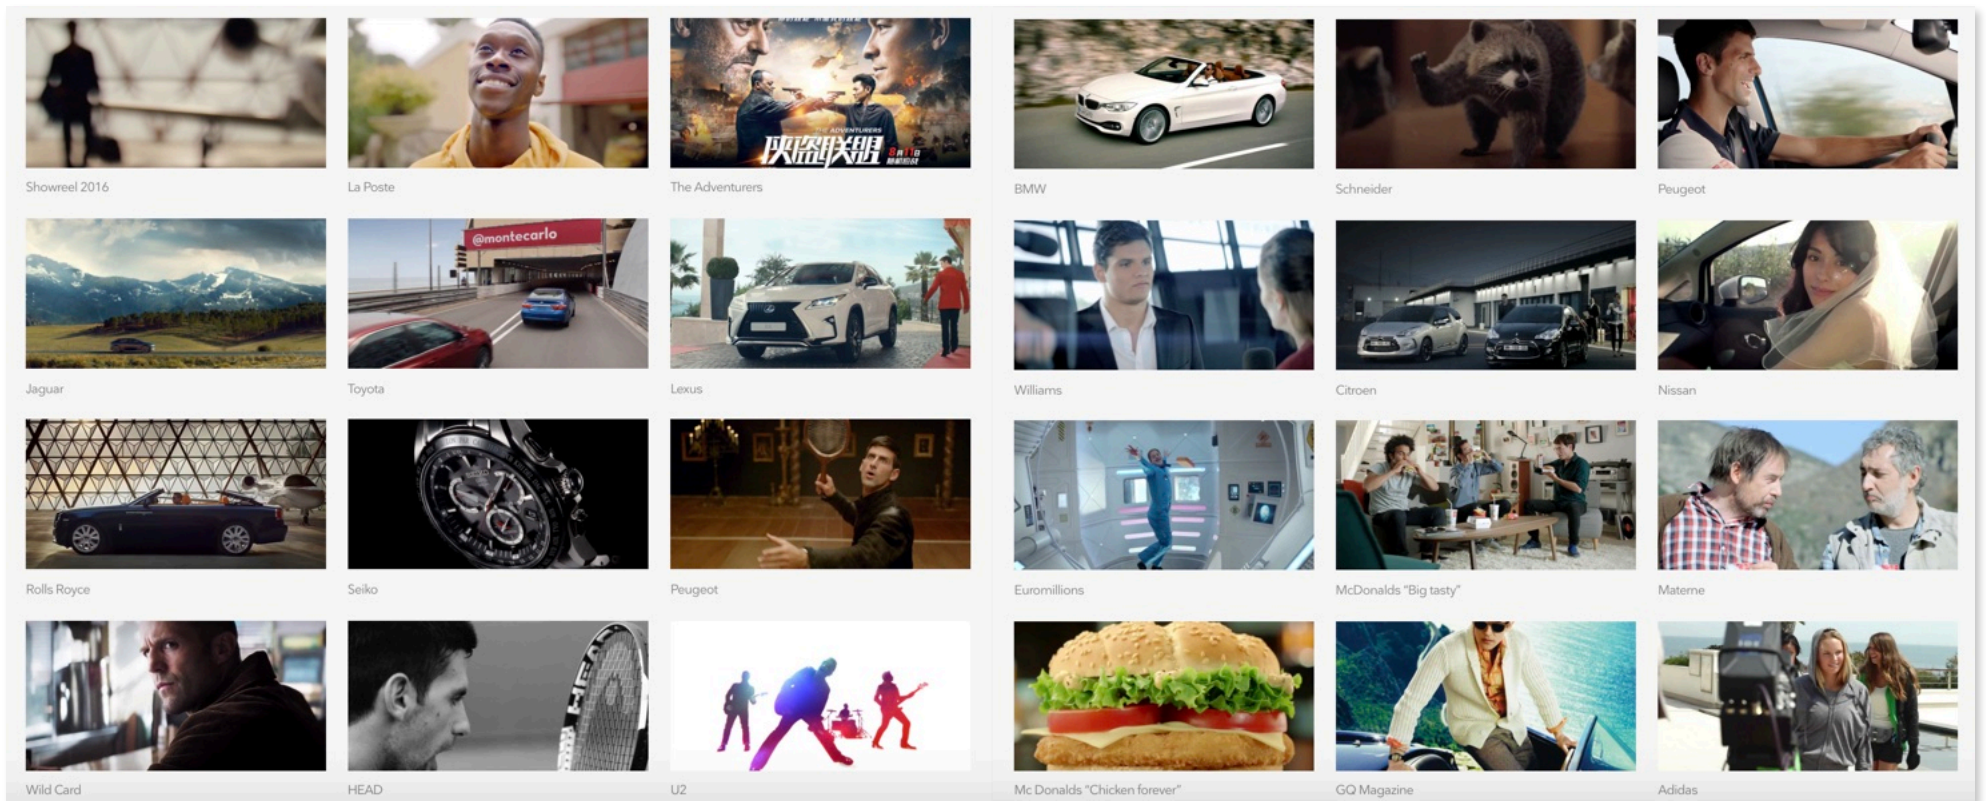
Showreel 2016
La Poste
THE ADVENTURERS
侠盗联盟
The Adventurers
BMW
Schneider
Peugeot

@montecarlo
Jaguar
Toyota
Lexus
Williams
Citroen
Nissan

Rolls Royce
Seiko
Peugeot
Euromillions
McDonalds "Big tasty"
Materne

HEAD
Wild Card
HEAD
U2
Mc Donalds "Chicken forever"
GQ Magazine
Adidas